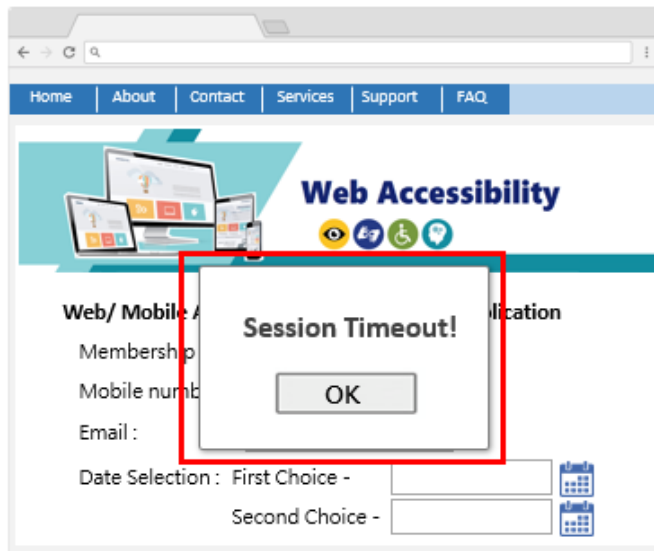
Home | About | Contact | Services | Support | FAQ

Web Accessibility

Web/ Mobile A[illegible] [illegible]plication

Membership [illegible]

Mobile numb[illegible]

Email :

Date Selection : First Choice -

Second Choice -

Session Timeout!

OK